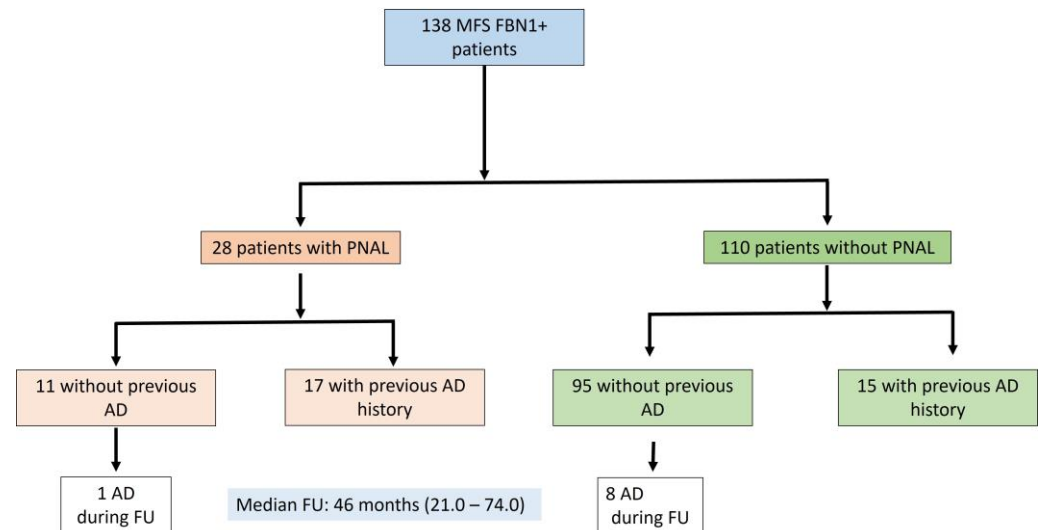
138 MFS FBN1+ patients

28 patients with PNAL

110 patients without PNAL

11 without previous AD

17 with previous AD history

95 without previous AD

15 with previous AD history

1 AD during FU

Median FU: 46 months (21.0 – 74.0)

8 AD during FU